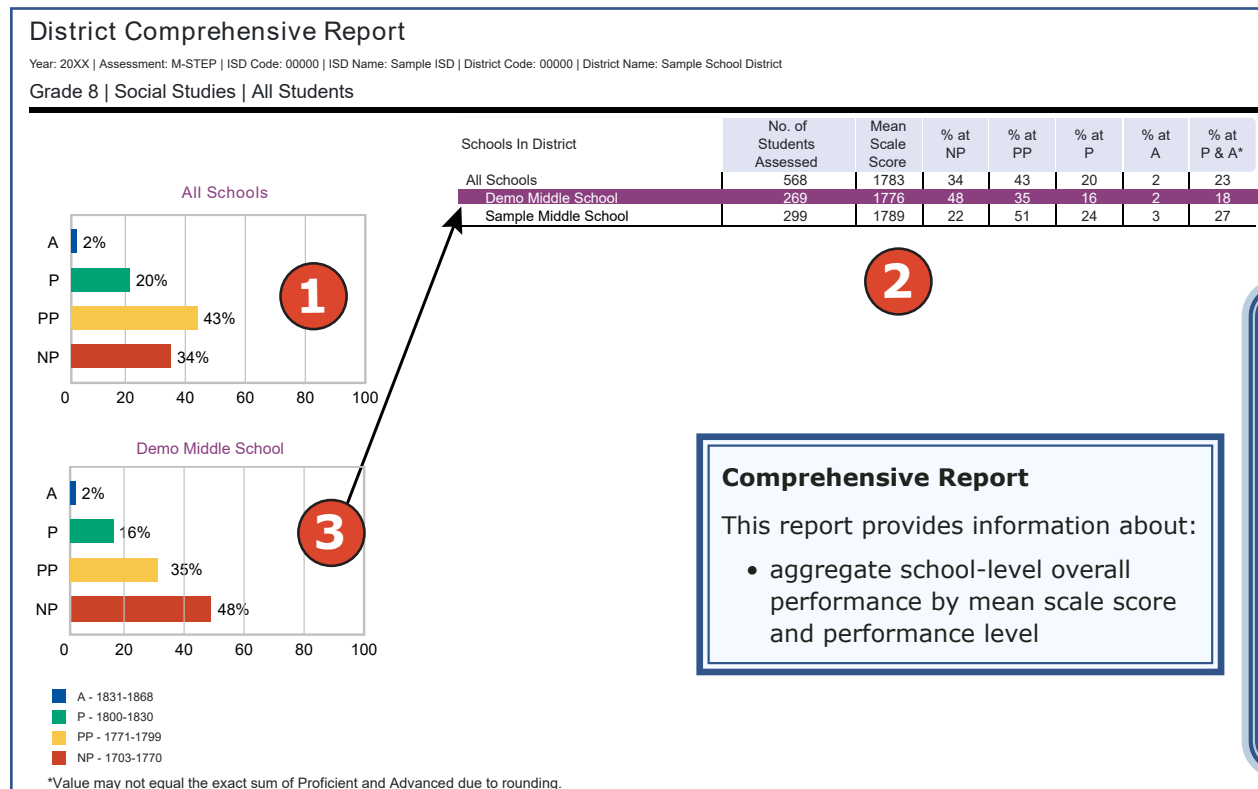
District Comprehensive Report

Year: 20XX | Assessment: M-STEP | ISD Code: 00000 | ISD Name: Sample ISD | District Code: 00000 | District Name: Sample School District

Grade 8 | Social Studies | All Students

All Schools

A 2%
P 20%
PP 43%
NP 34%
0 20 40 60 80 100

1

| Schools In District | No. of Students Assessed | Mean Scale Score | % at NP | % at PP | % at P | % at A | % at P & A* |
|---|---|---|---|---|---|---|---|
| All Schools | 568 | 1783 | 34 | 43 | 20 | 2 | 23 |
| Demo Middle School | 269 | 1776 | 48 | 35 | 16 | 2 | 18 |
| Sample Middle School | 299 | 1789 | 22 | 51 | 24 | 3 | 27 |

2

Demo Middle School

A 2%
P 16%
PP 35%
NP 48%
0 20 40 60 80 100

3

Comprehensive Report

This report provides information about:

• aggregate school-level overall performance by mean scale score and performance level

A - 1831-1868
P - 1800-1830
PP - 1771-1799
NP - 1703-1770

*Value may not equal the exact sum of Proficient and Advanced due to rounding.